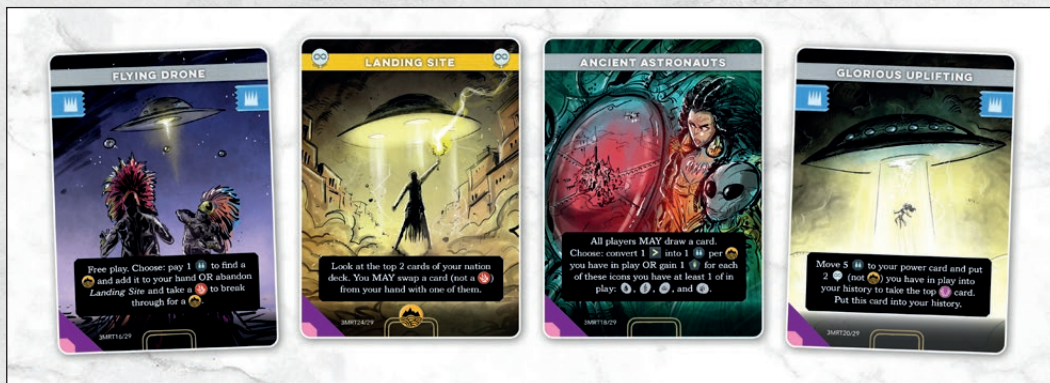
FLYING DRONE

Free play. Choose: pay 1 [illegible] to find a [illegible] and add it to your hand OR abandon *Landing Site* and take a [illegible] to break through for a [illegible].

3MRT16/29

LANDING SITE

Look at the top 2 cards of your nation deck. You MAY swap a card (not a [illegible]) from your hand with one of them.

3MRT24/29

ANCIENT ASTRONAUTS

All players MAY draw a card. Choose: convert 1 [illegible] into 1 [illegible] per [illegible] you have in play OR gain 1 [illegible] for each of these icons you have at least 1 of in play: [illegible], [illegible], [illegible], and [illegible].

3MRT18/29

GLORIOUS UPLIFTING

Move 5 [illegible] to your power card and put 2 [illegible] (not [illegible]) you have in play into your history to take the top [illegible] card. Put this card into your history.

3MRT20/29